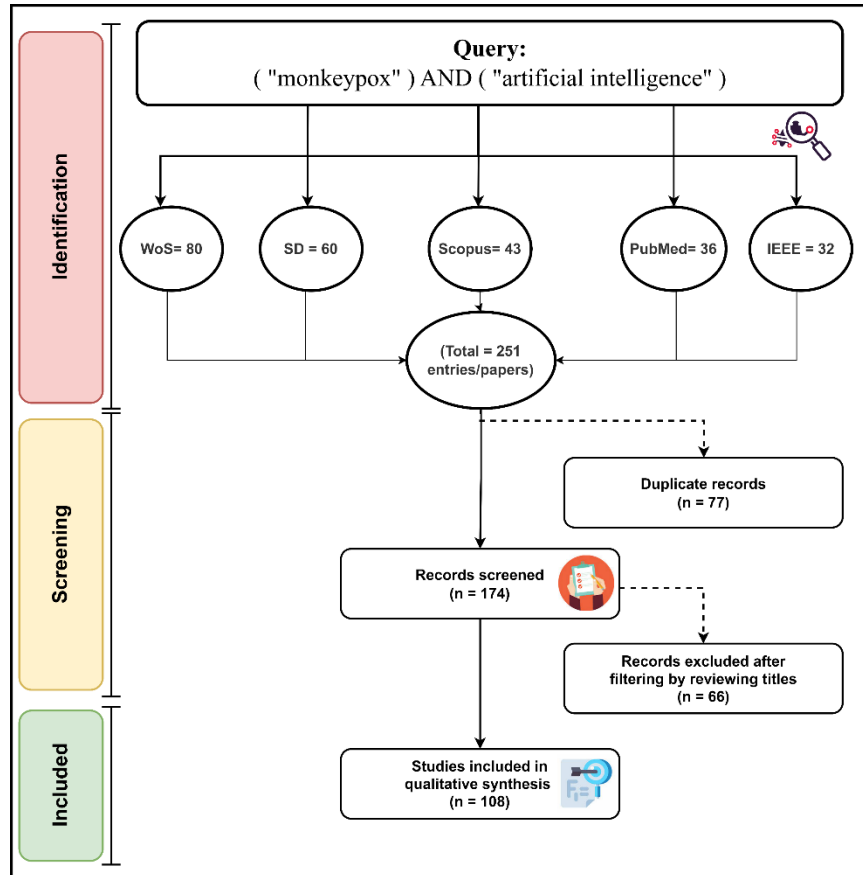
Identification

Query:
( "monkeypox" ) AND ( "artificial intelligence" )

WoS= 80

SD = 60

Scopus= 43

PubMed= 36

IEEE = 32

(Total = 251 entries/papers)

Screening

Duplicate records
(n = 77)

Records screened
(n = 174)

Records excluded after filtering by reviewing titles
(n = 66)

Included

Studies included in qualitative synthesis
(n = 108)